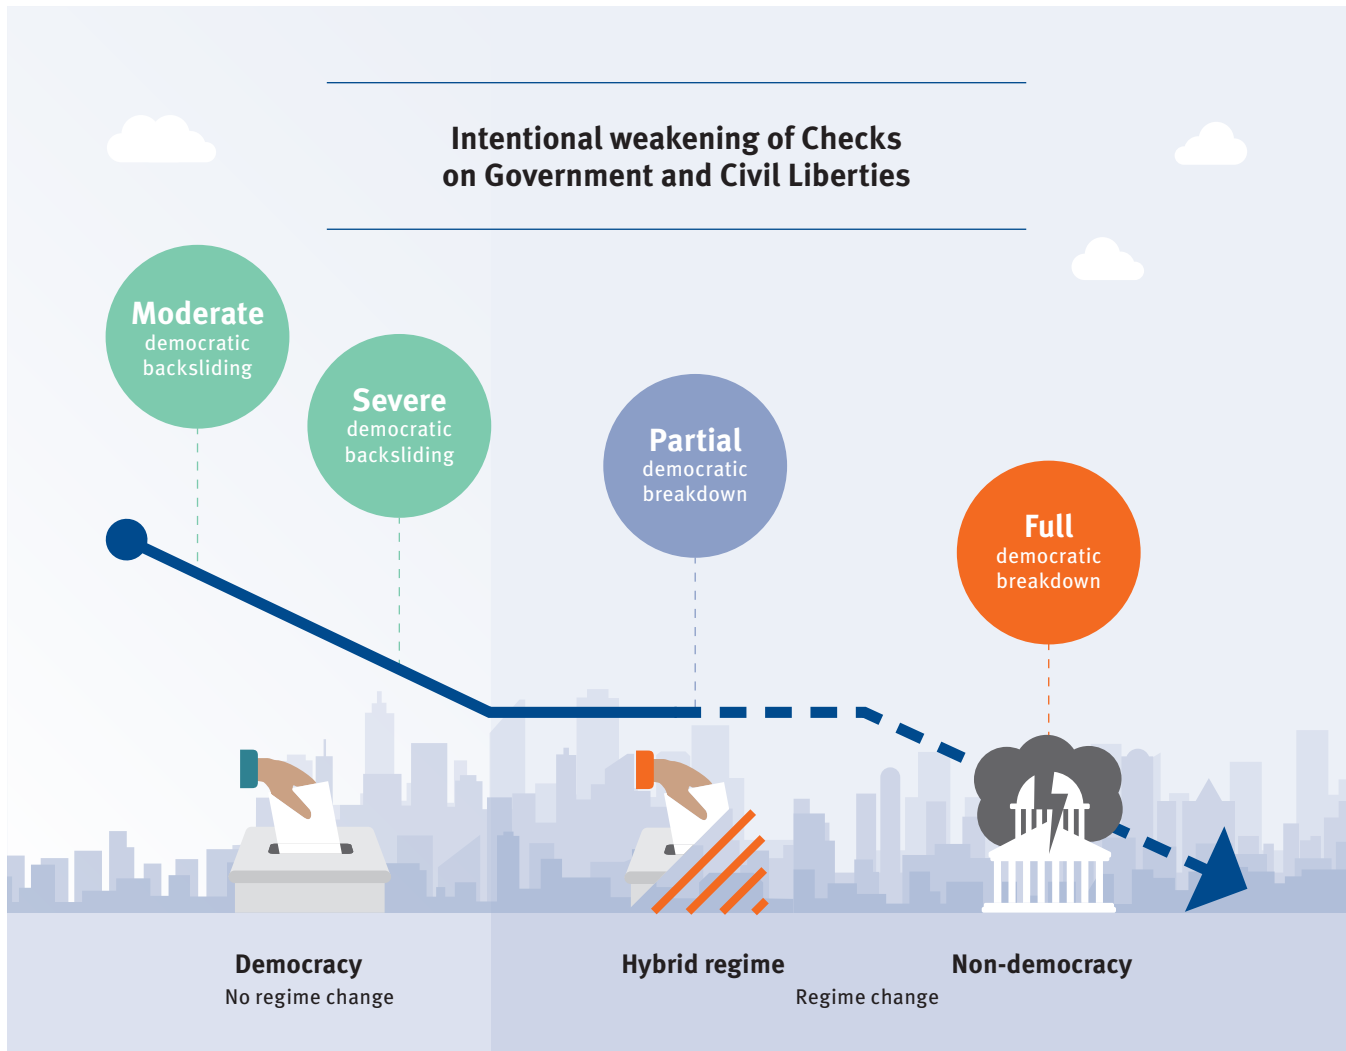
Intentional weakening of Checks on Government and Civil Liberties

Moderate democratic backsliding

Severe democratic backsliding

Partial democratic breakdown

Full democratic breakdown

Democracy
No regime change

Hybrid regime

Non-democracy

Regime change